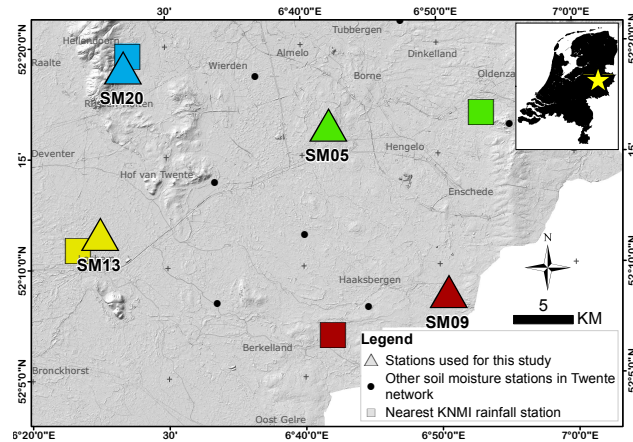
30'
6°40'0"E
6°50'0"E
7°0'0"E
52°20'0"N
Hellendoorn
Raalte
Rijssen
SM20
Wierden
Almelo
Tubbergen
Dinkelland
Borne
Oldenzaal
SM05
Hengelo
15'
Deventer
Hof van Twente
Enschede
SM13
52°10'0"N
Haaksbergen
SM09
5
KM
N
Berkelland
Legend
Stations used for this study
Other soil moisture stations in Twente network
Nearest KNMI rainfall station
Bronckhorst
52°5'0"N
Oost Gelre
6°20'0"E
30'
6°40'0"E
6°50'0"E
7°0'0"E
52°20'0"N
15'
52°10'0"N
52°5'0"N